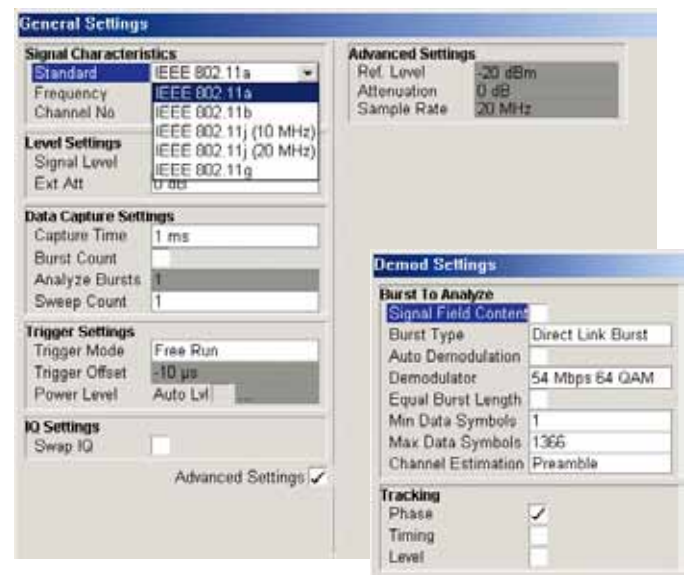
General Settings

Signal Characteristics
Standard IEEE 802.11a
Frequency
Channel No
IEEE 802.11a
IEEE 802.11b
IEEE 802.11j (10 MHz)
IEEE 802.11j (20 MHz)
IEEE 802.11g

Level Settings
Signal Level
Ext Att 0 dB

Data Capture Settings
Capture Time 1 ms
Burst Count
Analyze Bursts 1
Sweep Count 1

Trigger Settings
Trigger Mode Free Run
Trigger Offset -10 µs
Power Level Auto Lvl

IQ Settings
Swap IQ

Advanced Settings ✓

Advanced Settings
Ref. Level -20 dBm
Attenuation 0 dB
Sample Rate 20 MHz

Demod Settings

Burst To Analyze
Signal Field Content
Burst Type Direct Link Burst
Auto Demodulation
Demodulator 54 Mbps 64 QAM
Equal Burst Length
Min Data Symbols 1
Max Data Symbols 1366
Channel Estimation Preamble

Tracking
Phase ✓
Timing
Level